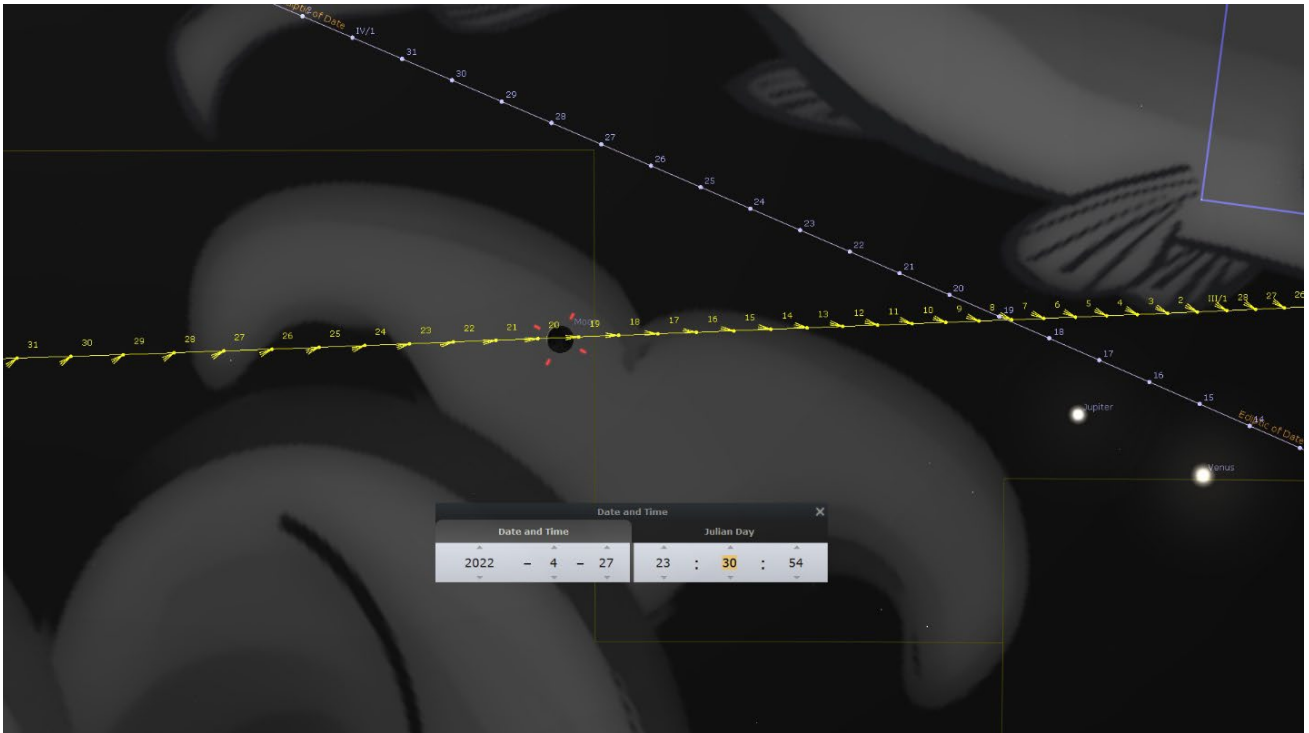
ptic of Date
IV/1
31
30
29
28
27
26
25
24
23
22
21
20
19
18
17
16
15
14
Ecliptic of Date

31 30 29 28 27 26 25 24 23 22 21 20 Moo 19 18 17 16 15 14 13 12 11 10 9 8 7 6 5 4 3 2 III/1 28 27 26

Jupiter
Venus

Date and Time
Date and Time
Julian Day
2022 – 4 – 27
23 : 30 : 54